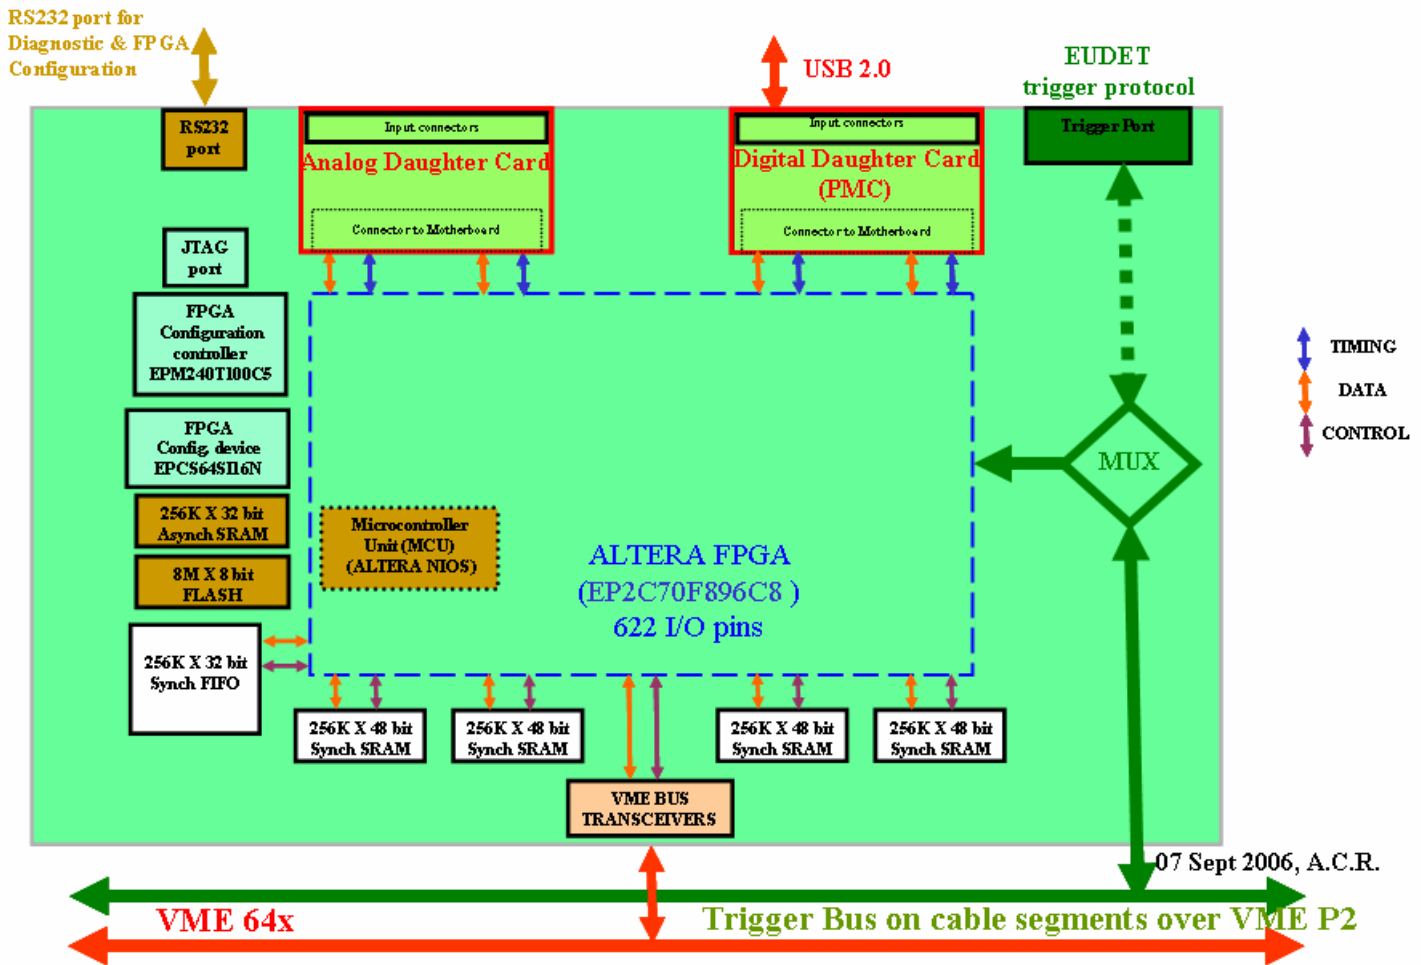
RS232 port for Diagnostic & FPGA Configuration

USB 2.0

EUDET trigger protocol

RS232 port

Input connectors
Analog Daughter Card
Connector to Motherboard

Input connectors
Digital Daughter Card (PMC)
Connector to Motherboard

Trigger Port

JTAG port

FPGA Configuration controller EPM240T100C5

FPGA Config. device EPCS64SI16N

256K X 32 bit Asynch SRAM

8M X 8 bit FLASH

Microcontroller Unit (MCU) (ALTERA NIOS)

ALTERA FPGA (EP2C70F896C8 ) 622 I/O pins

MUX

TIMING
DATA
CONTROL

256K X 32 bit Synch FIFO

256K X 48 bit Synch SRAM

256K X 48 bit Synch SRAM

256K X 48 bit Synch SRAM

256K X 48 bit Synch SRAM

VME BUS TRANSCEIVERS

07 Sept 2006, A.C.R.

VME 64x

Trigger Bus on cable segments over VME P2